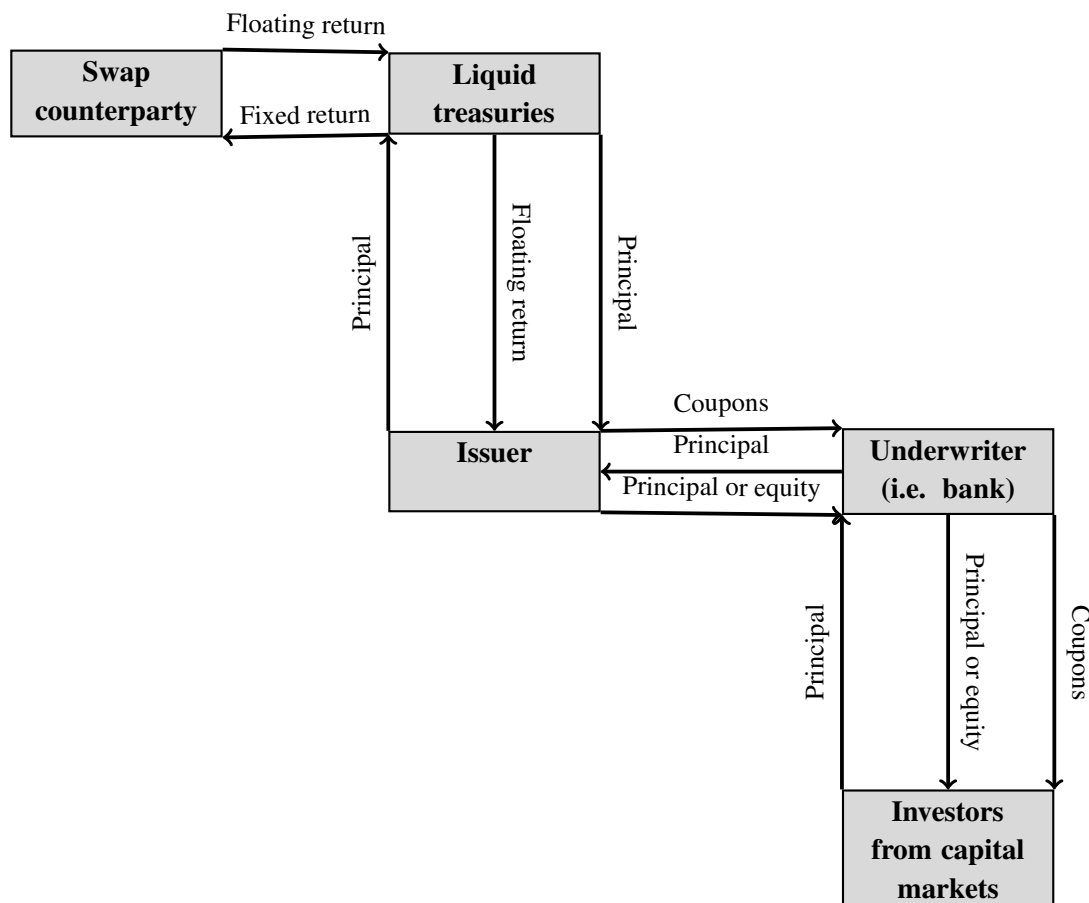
Floating return

Swap counterparty

Fixed return

Liquid treasuries

Principal

Floating return

Principal

Coupons

Principal

Issuer

Principal or equity

Underwriter (i.e. bank)

Principal

Principal or equity

Coupons

Investors from capital markets